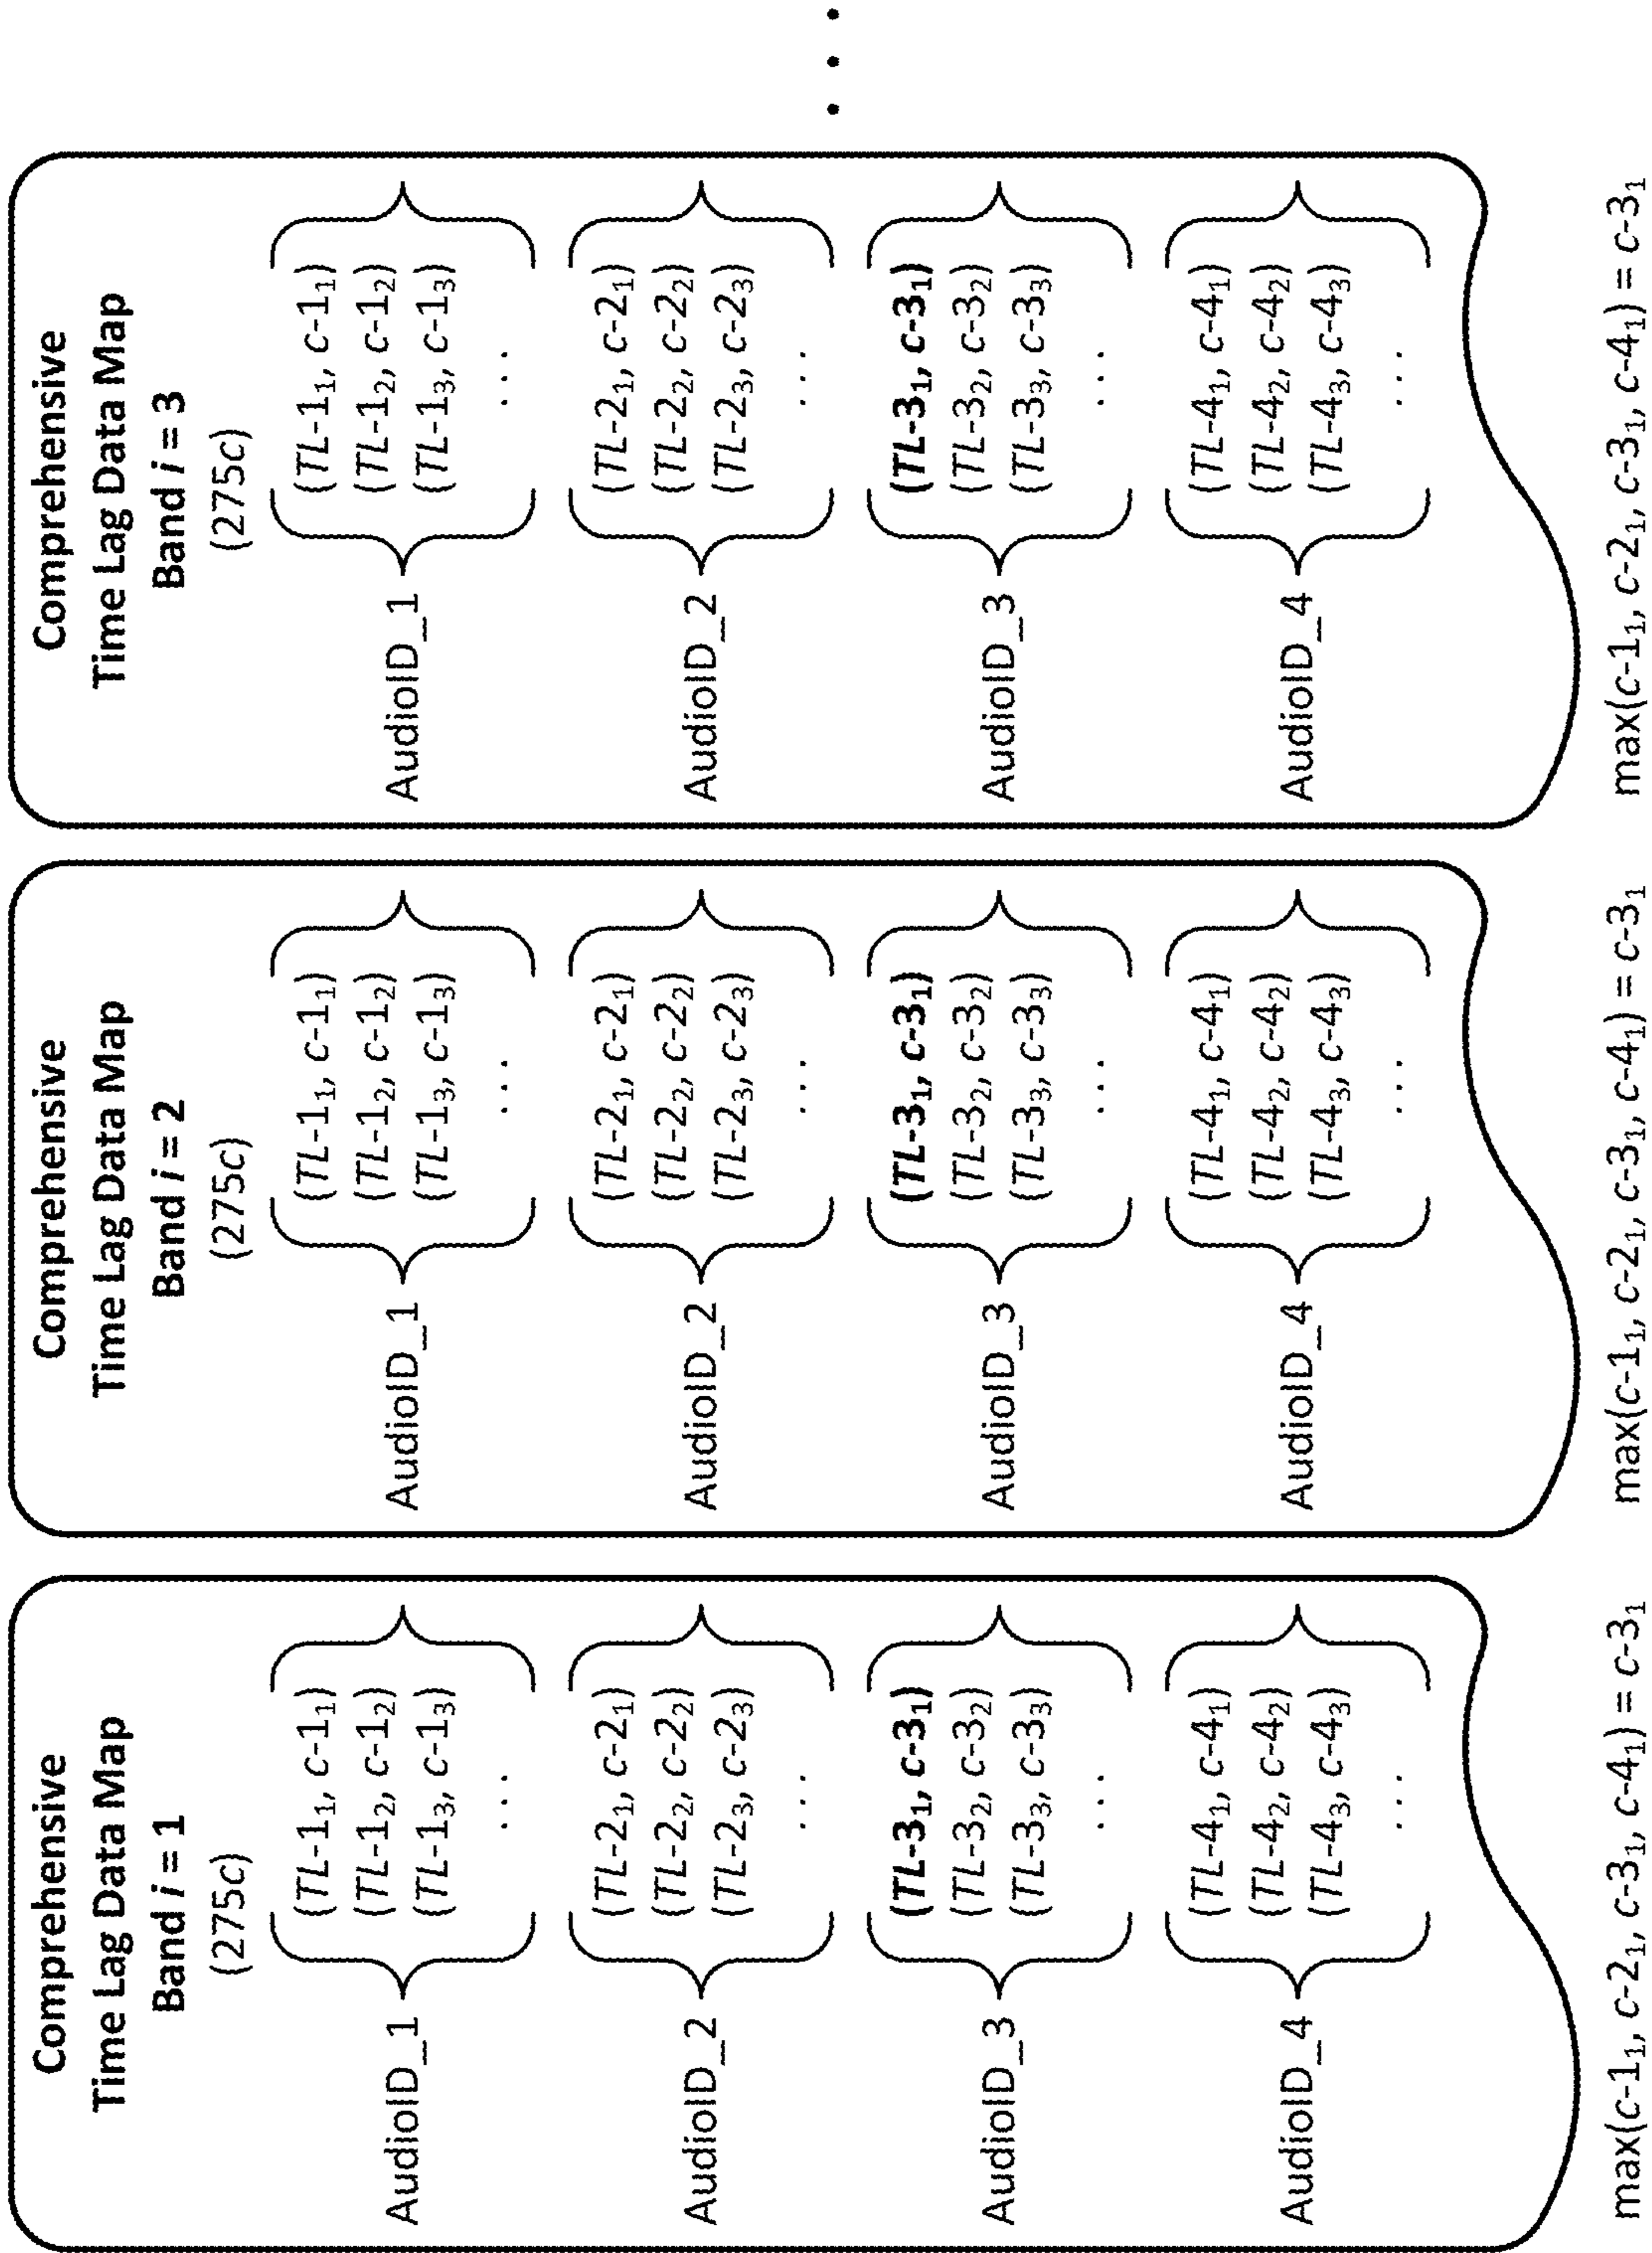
Comprehensive Time Lag Data Map Band $i$ = 1
(275$c$)

AudioID_1 $(TL\text{-}1_1, c\text{-}1_1)$ $(TL\text{-}1_2, c\text{-}1_2)$ $(TL\text{-}1_3, c\text{-}1_3)$ . . .

AudioID_2 $(TL\text{-}2_1, c\text{-}2_1)$ $(TL\text{-}2_2, c\text{-}2_2)$ $(TL\text{-}2_3, c\text{-}2_3)$ . . .

AudioID_3 $(\mathbf{TL\text{-}3_1, c\text{-}3_1})$ $(TL\text{-}3_2, c\text{-}3_2)$ $(TL\text{-}3_3, c\text{-}3_3)$ . . .

AudioID_4 $(TL\text{-}4_1, c\text{-}4_1)$ $(TL\text{-}4_2, c\text{-}4_2)$ $(TL\text{-}4_3, c\text{-}4_3)$ . . .

$\max(c\text{-}1_1, c\text{-}2_1, c\text{-}3_1, c\text{-}4_1) = c\text{-}3_1$

Comprehensive Time Lag Data Map Band $i$ = 2
(275$c$)

AudioID_1 $(TL\text{-}1_1, c\text{-}1_1)$ $(TL\text{-}1_2, c\text{-}1_2)$ $(TL\text{-}1_3, c\text{-}1_3)$ . . .

AudioID_2 $(TL\text{-}2_1, c\text{-}2_1)$ $(TL\text{-}2_2, c\text{-}2_2)$ $(TL\text{-}2_3, c\text{-}2_3)$ . . .

AudioID_3 $(\mathbf{TL\text{-}3_1, c\text{-}3_1})$ $(TL\text{-}3_2, c\text{-}3_2)$ $(TL\text{-}3_3, c\text{-}3_3)$ . . .

AudioID_4 $(TL\text{-}4_1, c\text{-}4_1)$ $(TL\text{-}4_2, c\text{-}4_2)$ $(TL\text{-}4_3, c\text{-}4_3)$ . . .

$\max(c\text{-}1_1, c\text{-}2_1, c\text{-}3_1, c\text{-}4_1) = c\text{-}3_1$

Comprehensive Time Lag Data Map Band $i$ = 3
(275$c$)

AudioID_1 $(TL\text{-}1_1, c\text{-}1_1)$ $(TL\text{-}1_2, c\text{-}1_2)$ $(TL\text{-}1_3, c\text{-}1_3)$ . . .

AudioID_2 $(TL\text{-}2_1, c\text{-}2_1)$ $(TL\text{-}2_2, c\text{-}2_2)$ $(TL\text{-}2_3, c\text{-}2_3)$ . . .

AudioID_3 $(\mathbf{TL\text{-}3_1, c\text{-}3_1})$ $(TL\text{-}3_2, c\text{-}3_2)$ $(TL\text{-}3_3, c\text{-}3_3)$ . . .

AudioID_4 $(TL\text{-}4_1, c\text{-}4_1)$ $(TL\text{-}4_2, c\text{-}4_2)$ $(TL\text{-}4_3, c\text{-}4_3)$ . . .

$\max(c\text{-}1_1, c\text{-}2_1, c\text{-}3_1, c\text{-}4_1) = c\text{-}3_1$

. . .